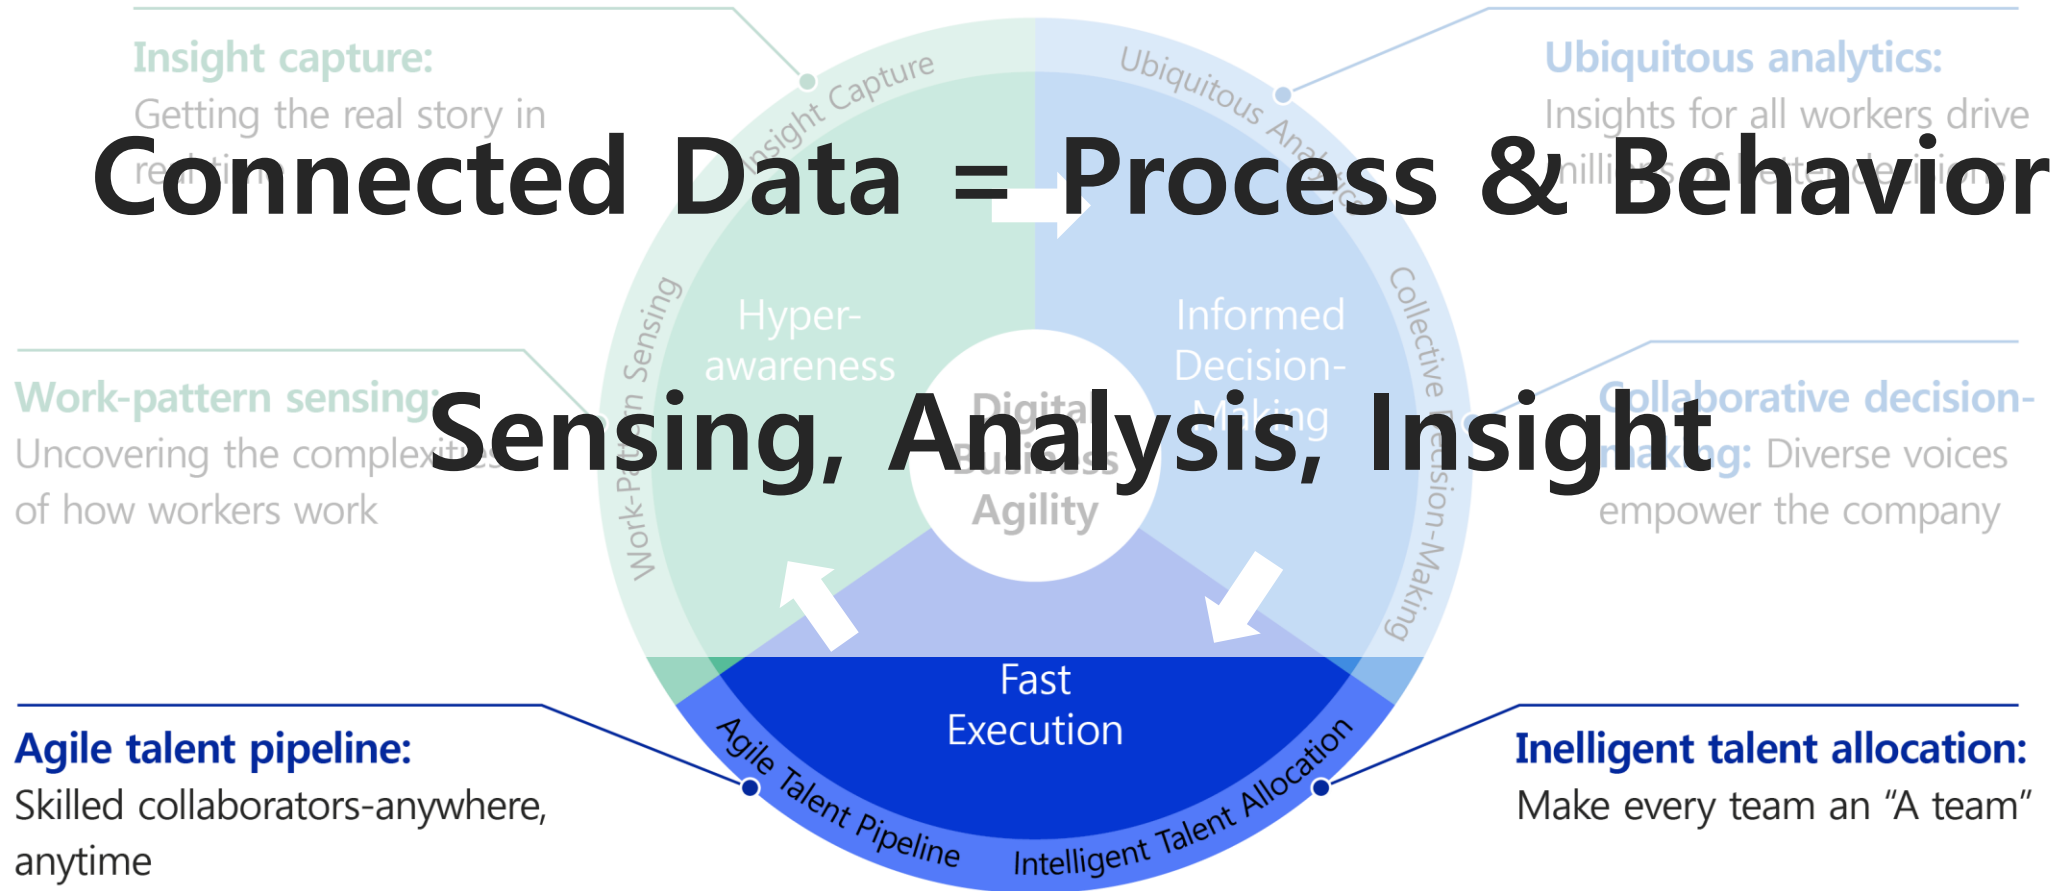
Connected Data = Process & Behavior

Sensing, Analysis, Insight

Insight capture:
Getting the real story in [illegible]

Ubiquitous analytics:
Insights for all workers drive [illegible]

Work-pattern sensing:
Uncovering the complexit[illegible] of how workers work

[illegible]ollaborative decision-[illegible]g: Diverse voices empower the company

Agile talent pipeline:
Skilled collaborators-anywhere, anytime

Inelligent talent allocation:
Make every team an "A team"

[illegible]sight Capture
Ubiquitous Ana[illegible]
Collective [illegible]ision-Making
Work-P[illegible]n Sensing
Hyper-awareness
Informed Decision-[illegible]
Digital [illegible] Agility
Fast Execution
Agile Talent Pipeline
Intelligent Talent Allocation